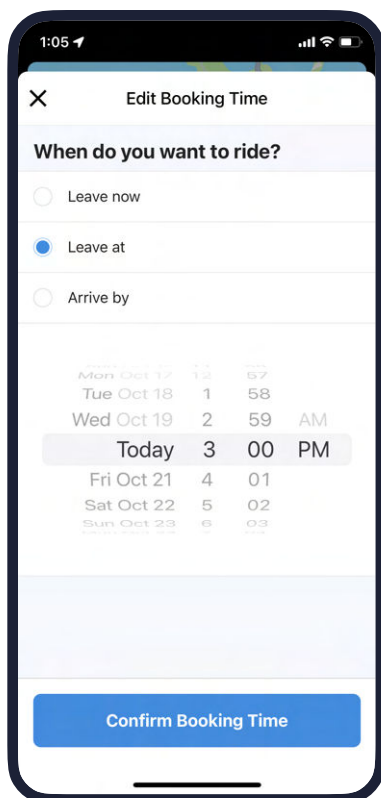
1:05

Edit Booking Time

When do you want to ride?

Leave now

Leave at

Arrive by

Mon Oct 17 12 57
Tue Oct 18 1 58
Wed Oct 19 2 59 AM
Today 3 00 PM
Fri Oct 21 4 01
Sat Oct 22 5 02
Sun Oct 23 6 03

Confirm Booking Time